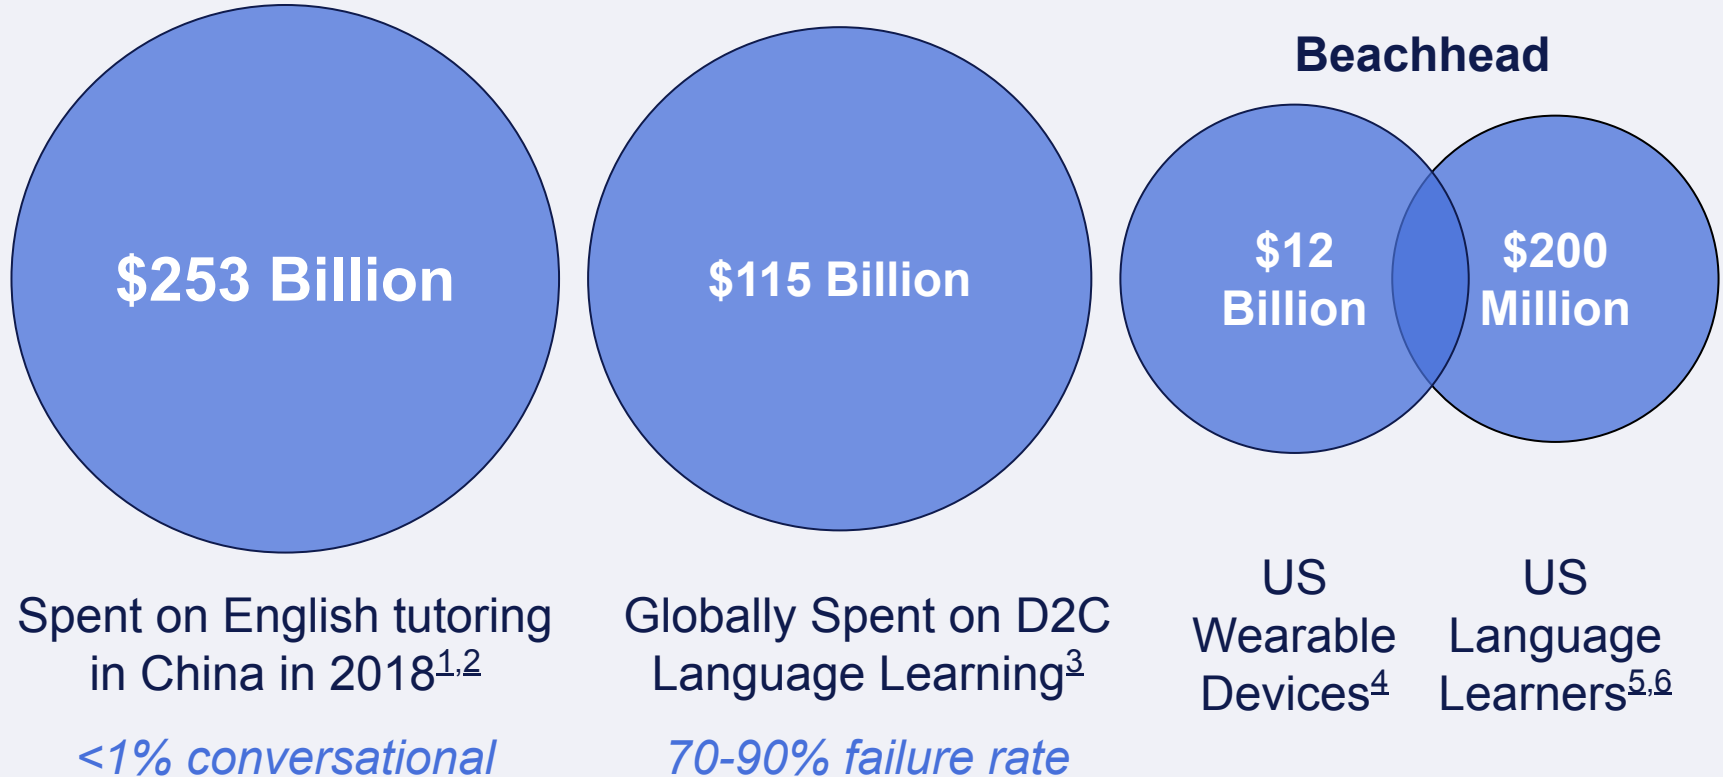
$253 Billion

Spent on English tutoring in China in 2018$^{1,2}$

<1% conversational

$115 Billion

Globally Spent on D2C Language Learning$^{3}$

70-90% failure rate

Beachhead

$12 Billion

US Wearable Devices$^{4}$

$200 Million

US Language Learners$^{5,6}$